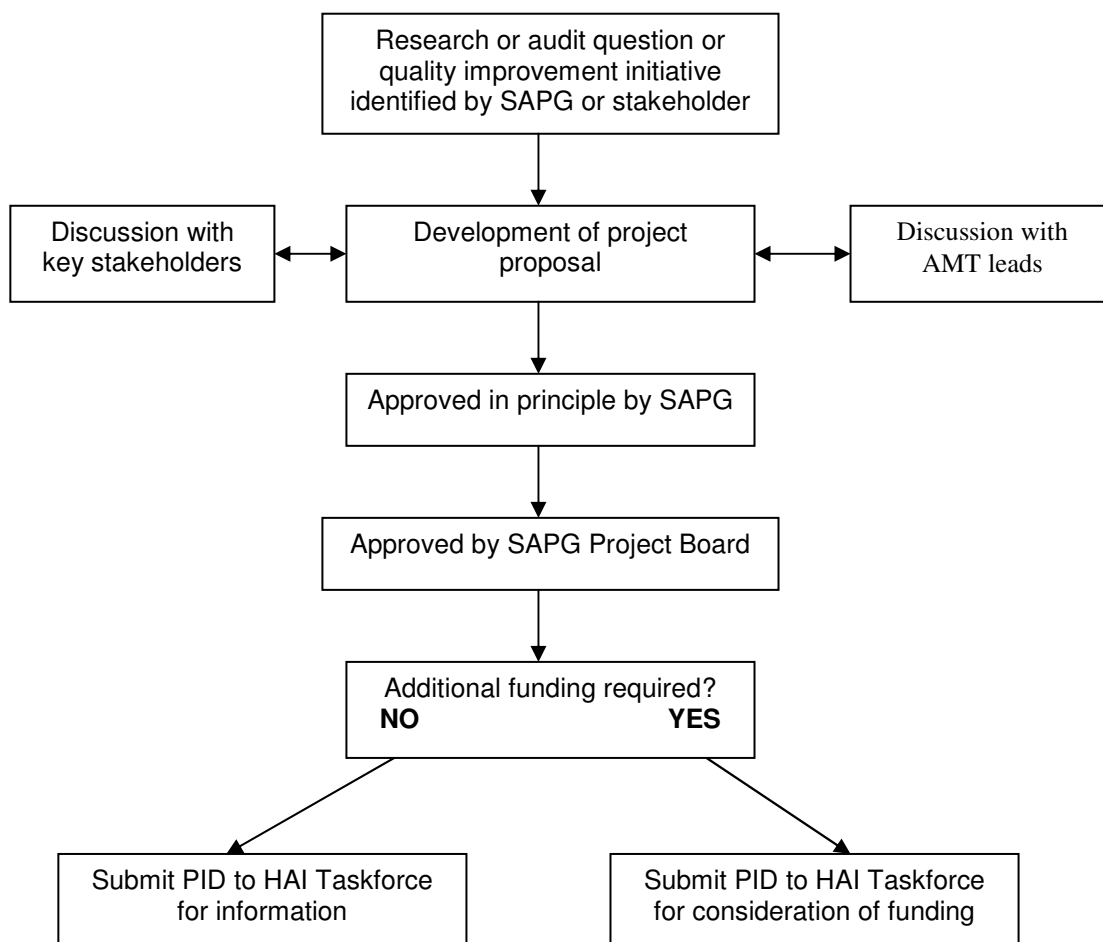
Research or audit question or quality improvement initiative identified by SAPG or stakeholder

Discussion with key stakeholders

Development of project proposal

Discussion with AMT leads

Approved in principle by SAPG

Approved by SAPG Project Board

Additional funding required?
**NO** **YES**

Submit PID to HAI Taskforce for information

Submit PID to HAI Taskforce for consideration of funding